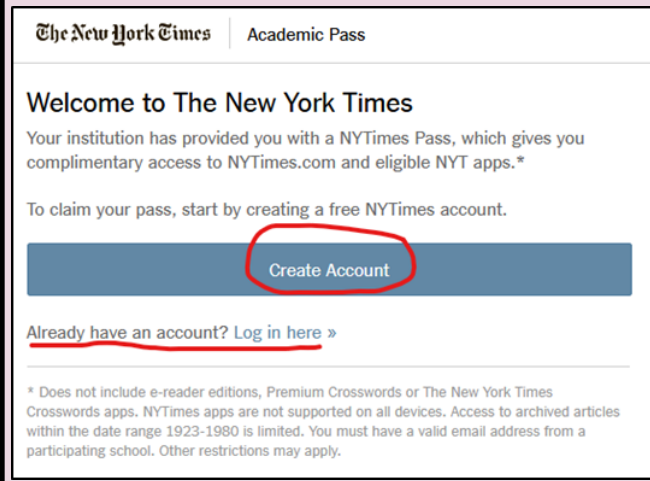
The New York Times | Academic Pass

Welcome to The New York Times

Your institution has provided you with a NYTimes Pass, which gives you complimentary access to NYTimes.com and eligible NYT apps.*

To claim your pass, start by creating a free NYTimes account.

Create Account

Already have an account? Log in here »

* Does not include e-reader editions, Premium Crosswords or The New York Times Crosswords apps. NYTimes apps are not supported on all devices. Access to archived articles within the date range 1923-1980 is limited. You must have a valid email address from a participating school. Other restrictions may apply.